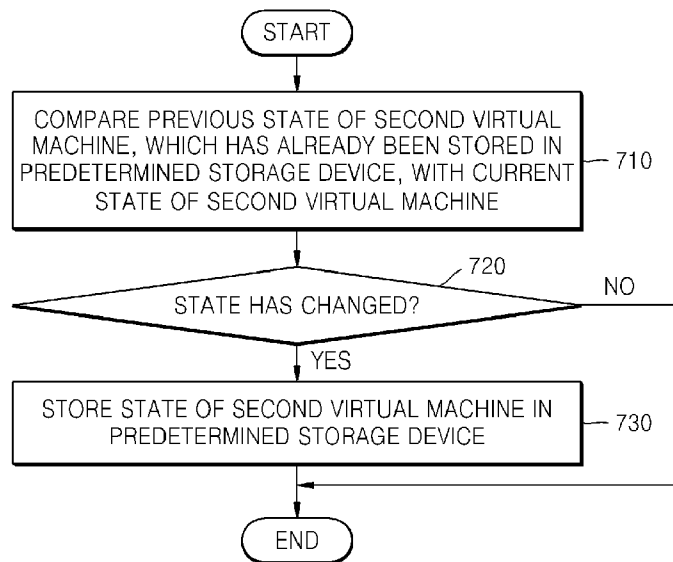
START

COMPARE PREVIOUS STATE OF SECOND VIRTUAL MACHINE, WHICH HAS ALREADY BEEN STORED IN PREDETERMINED STORAGE DEVICE, WITH CURRENT STATE OF SECOND VIRTUAL MACHINE

710

720

STATE HAS CHANGED?

NO

YES

STORE STATE OF SECOND VIRTUAL MACHINE IN PREDETERMINED STORAGE DEVICE

730

END